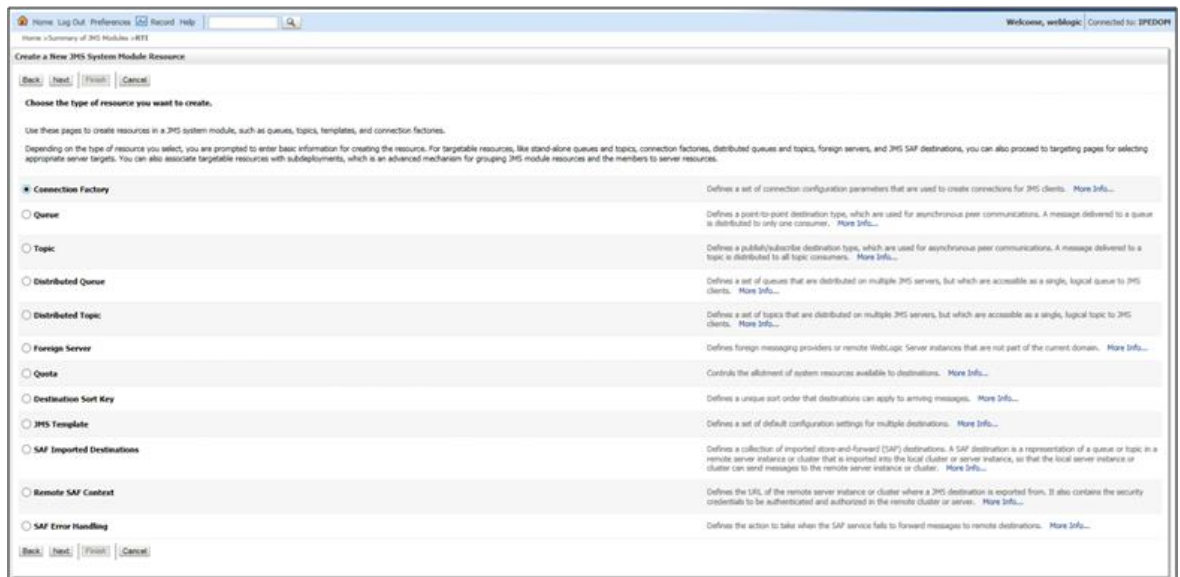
Home Log Out Preferences Record Help

Welcome, weblogic Connected to: IPEDOM

Home >Summary of JMS Modules >RTI

Create a New JMS System Module Resource

Back Next Finish Cancel

Choose the type of resource you want to create.

Use these pages to create resources in a JMS system module, such as queues, topics, templates, and connection factories.

Depending on the type of resource you select, you are prompted to enter basic information for creating the resource. For targetable resources, like stand-alone queues and topics, connection factories, distributed queues and topics, foreign servers, and JMS SAF destinations, you can also proceed to targeting pages for selecting appropriate server targets. You can also associate targetable resources with subdeployments, which is an advanced mechanism for grouping JMS module resources and the members to server resources.

| | |
|---|---|
| Connection Factory | Defines a set of connection configuration parameters that are used to create connections for JMS clients. More Info... |
| Queue | Defines a point-to-point destination type, which are used for asynchronous peer communications. A message delivered to a queue is distributed to only one consumer. More Info... |
| Topic | Defines a publish/subscribe destination type, which are used for asynchronous peer communications. A message delivered to a topic is distributed to all topic consumers. More Info... |
| Distributed Queue | Defines a set of queues that are distributed on multiple JMS servers, but which are accessible as a single, logical queue to JMS clients. More Info... |
| Distributed Topic | Defines a set of topics that are distributed on multiple JMS servers, but which are accessible as a single, logical topic to JMS clients. More Info... |
| Foreign Server | Defines foreign messaging providers or remote WebLogic Server instances that are not part of the current domain. More Info... |
| Quota | Controls the allotment of system resources available to destinations. More Info... |
| Destination Sort Key | Defines a unique sort order that destinations can apply to arriving messages. More Info... |
| JMS Template | Defines a set of default configuration settings for multiple destinations. More Info... |
| SAF Imported Destinations | Defines a collection of imported store-and-forward (SAF) destinations. A SAF destination is a representation of a queue or topic in a remote server instance or cluster that is imported into the local cluster or server instance, so that the local server instance or cluster can send messages to the remote server instance or cluster. More Info... |
| Remote SAF Context | Defines the URL of the remote server instance or cluster where a JMS destination is exported from. It also contains the security credentials to be authenticated and authorized in the remote cluster or server. More Info... |
| SAF Error Handling | Defines the action to take when the SAF service fails to forward messages to remote destinations. More Info... |

Back Next Finish Cancel